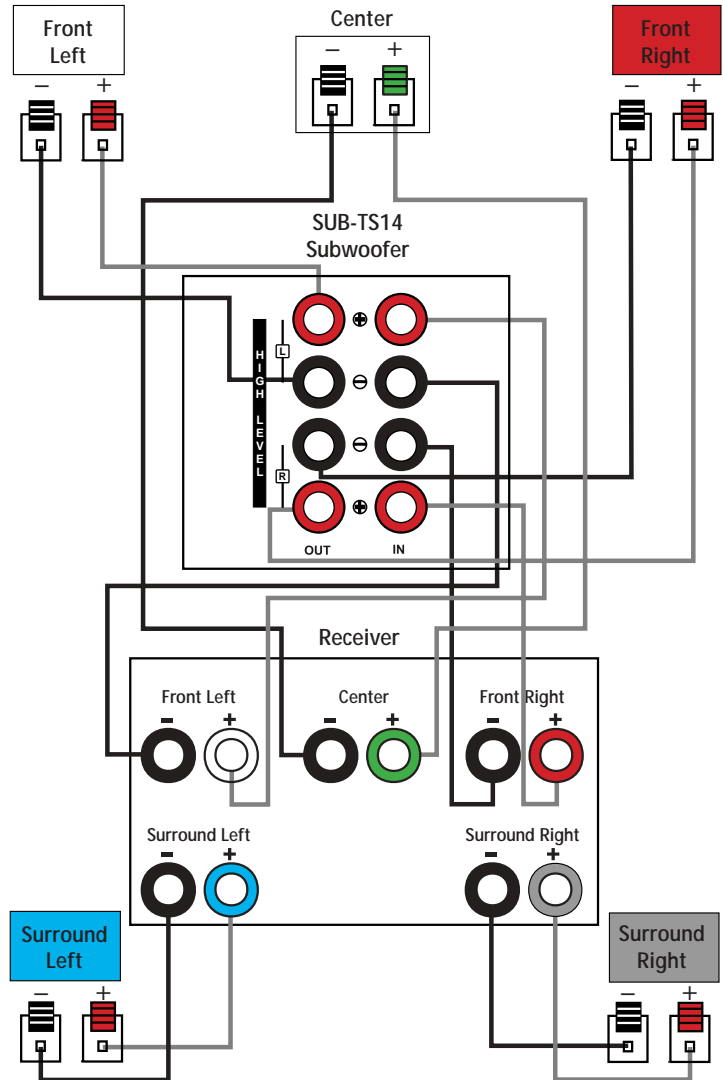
Front Left
– +

Center
– +

Front Right
– +

SUB-TS14
Subwoofer

HIGH LEVEL
L
R
⊕ ⊖ ⊖ ⊕
OUT IN

Receiver

Front Left
– +

Center
– +

Front Right
– +

Surround Left
– +

Surround Right
– +

Surround Left
– +

Surround Right
– +